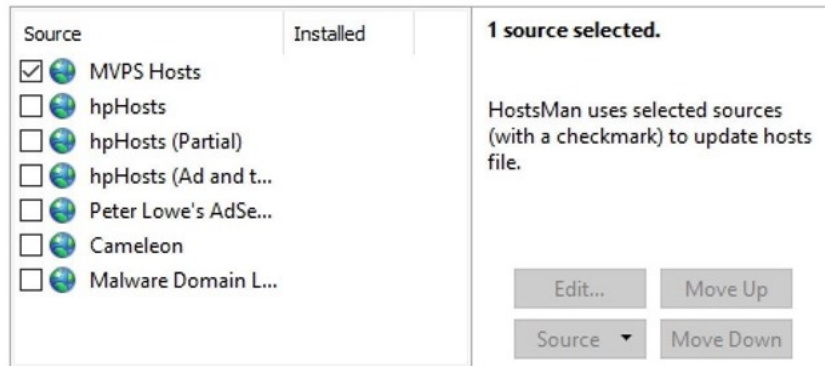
| Source | Installed |
|---|---|
| ☑ MVPS Hosts | |
| ☐ hpHosts | |
| ☐ hpHosts (Partial) | |
| ☐ hpHosts (Ad and t... | |
| ☐ Peter Lowe's AdSe... | |
| ☐ Cameleon | |
| ☐ Malware Domain L... | |

1 source selected.

HostsMan uses selected sources (with a checkmark) to update hosts file.

Edit... Move Up
Source ▼ Move Down